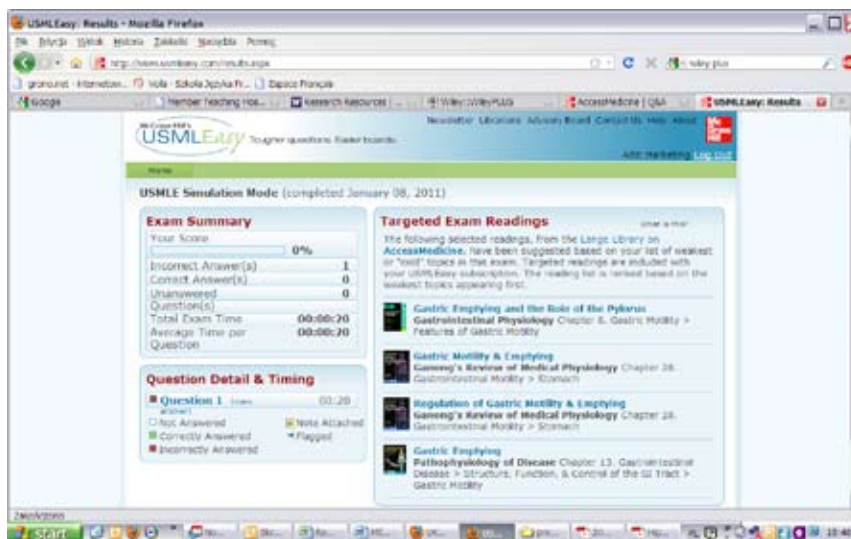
USMLEasy: Results - Mozilla Firefox

Plik Edycja Widok Historia Zakładki Narzędzia Pomoc

http://www.usmleasy.com/results.aspx

wiley plus

gronounet - Internetion... Vola - Szkoła Języka Fr... Espace Français

Google | Member Teaching Hos... | Research Resources | Wiley :WileyPLUS | AccessMedicine | Q&A | USMLEasy: Results

McGraw-Hill's USMLEasy Tougher questions. Easier boards.

Newsletter Librarians Advisory Board Contact Us Help About

Mc Graw Hill

Adit Marketing Log Out

Home

USMLE Simulation Mode (completed January 08, 2011)

Exam Summary

| Your Score | 0% |
|---|---|
| Incorrect Answer(s) | 1 |
| Correct Answer(s) | 0 |
| Unanswered Question(s) | 0 |
| Total Exam Time | 00:00:20 |
| Average Time per Question | 00:00:20 |

Question Detail & Timing

Question 1 (view answer) 00:20

Not Answered
Note Attached
Correctly Answered
Flagged
Incorrectly Answered

Targeted Exam Readings

what is this?

The following selected readings, from the Lange Library on AccessMedicine, have been suggested based on your list of weakest or "cold" topics in the exam. Targeted readings are included with your USMLEasy subscription. The reading list is ranked based on the weakest topics appearing first.

Gastric Emptying and the Role of the Pylorus
Gastrointestinal Physiology Chapter 5. Gastric Motility > Features of Gastric Motility

Gastric Motility & Emptying
Ganong's Review of Medical Physiology Chapter 26. Gastrointestinal Motility > Stomach

Regulation of Gastric Motility & Emptying
Ganong's Review of Medical Physiology Chapter 26. Gastrointestinal Motility > Stomach

Gastric Emptying
Pathophysiology of Disease Chapter 13. Gastrointestinal Disease > Structure, Function, & Control of the GI Tract > Gastric Motility

Zakończono

start

10:40